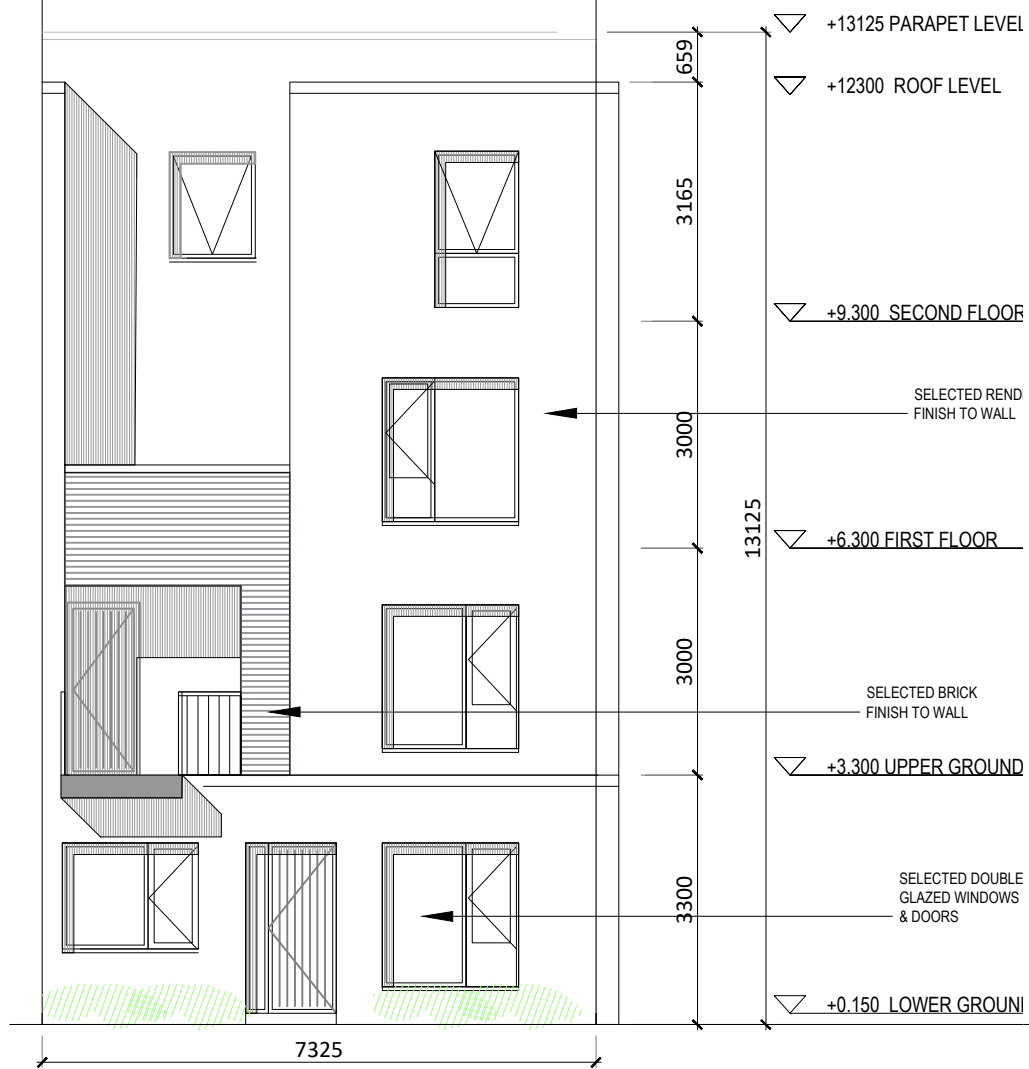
+13125 PARAPET LEVEL

+12300 ROOF LEVEL

659

3165

+9.300 SECOND FLOOR

SELECTED RENDE
FINISH TO WALL

3000

13125

+6.300 FIRST FLOOR

3000

SELECTED BRICK
FINISH TO WALL

+3.300 UPPER GROUND

SELECTED DOUBLE
GLAZED WINDOWS
& DOORS

3300

+0.150 LOWER GROUN

7325